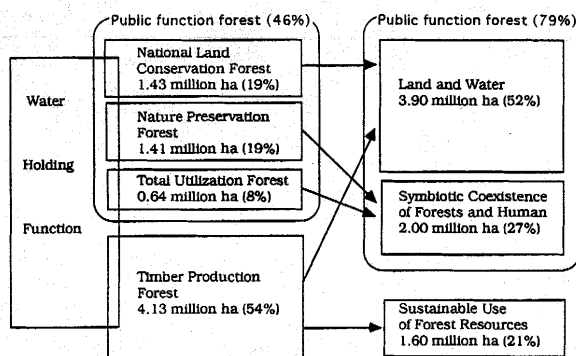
Public function forest (46%)

National Land Conservation Forest 1.43 million ha (19%)

Nature Preservation Forest 1.41 million ha (19%)

Total Utilization Forest 0.64 million ha (8%)

Timber Production Forest 4.13 million ha (54%)

Water

Holding

Function

Public function forest (79%)

Land and Water 3.90 million ha (52%)

Symbiotic Coexistence of Forests and Human 2.00 million ha (27%)

Sustainable Use of Forest Resources 1.60 million ha (21%)